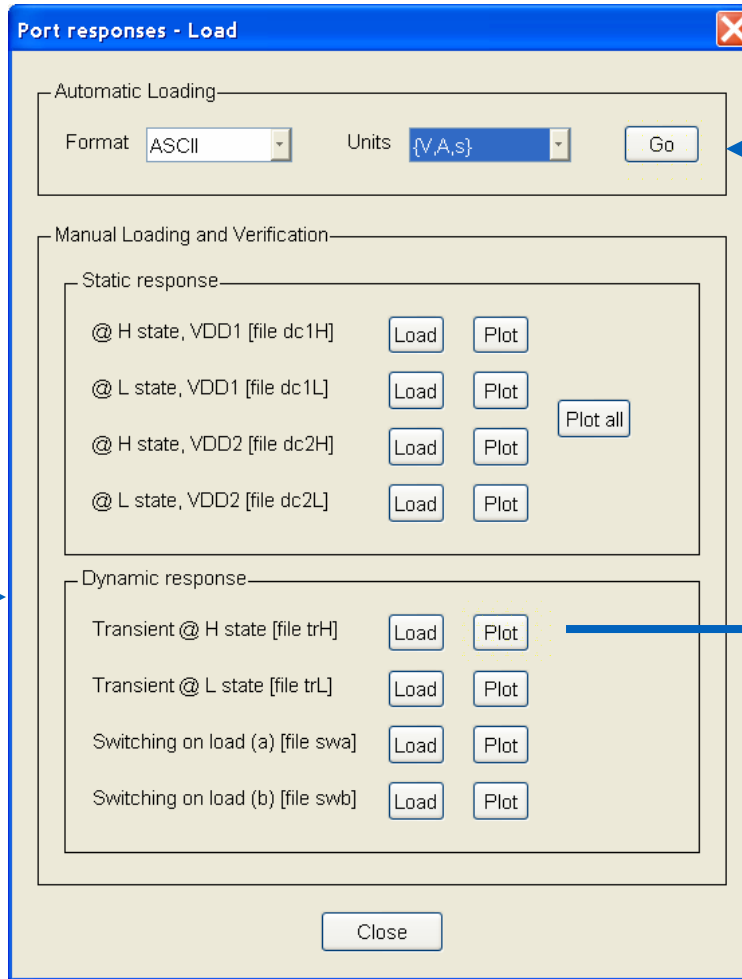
Port responses - Load

Automatic Loading

Format ASCII Units {V,A,s} Go

Manual Loading and Verification

Static response

@ H state, VDD1 [file dc1H] Load Plot

@ L state, VDD1 [file dc1L] Load Plot

@ H state, VDD2 [file dc2H] Load Plot

@ L state, VDD2 [file dc2L] Load Plot

Plot all

Dynamic response

Transient @ H state [file trH] Load Plot

Transient @ L state [file trL] Load Plot

Switching on load (a) [file swa] Load Plot

Switching on load (b) [file swb] Load Plot

Close